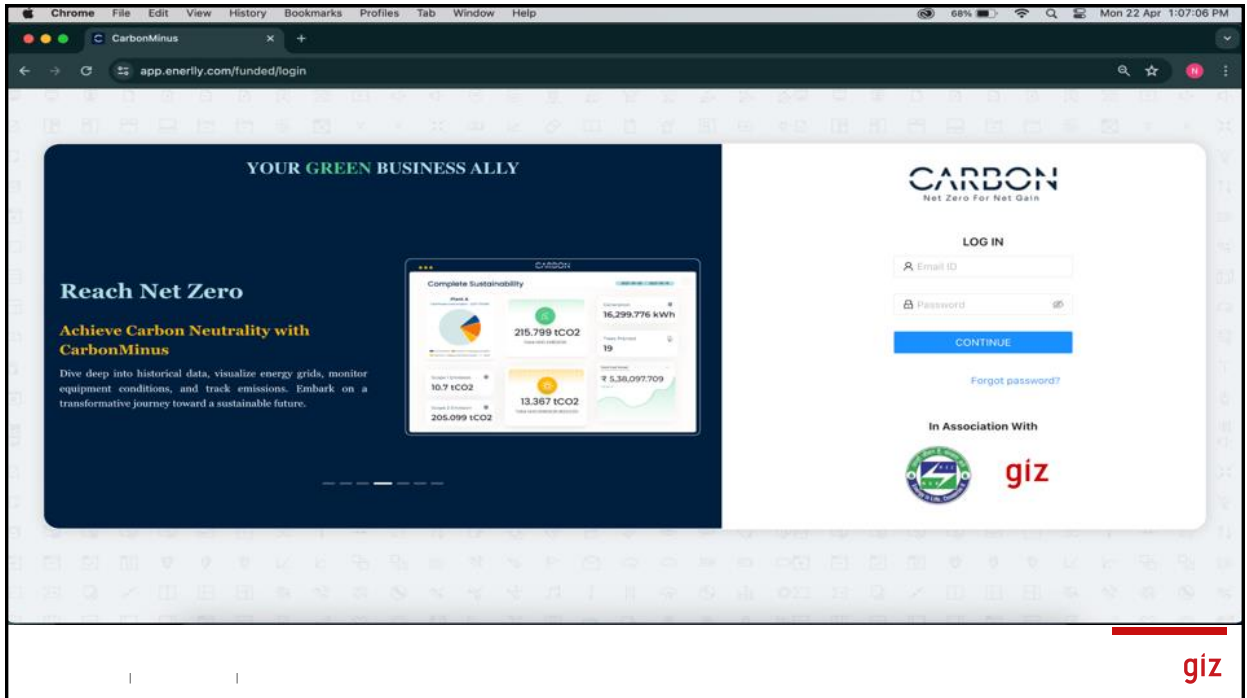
Chrome File Edit View History Bookmarks Profiles Tab Window Help

68% Mon 22 Apr 1:07:06 PM

CarbonMinus

app.enerlly.com/funded/login

YOUR GREEN BUSINESS ALLY

Reach Net Zero

Achieve Carbon Neutrality with CarbonMinus

Dive deep into historical data, visualize energy grids, monitor equipment conditions, and track emissions. Embark on a transformative journey toward a sustainable future.

CARBON

Complete Sustainability

Plant A

215.799 tCO2

Generation
16,299.776 kWh

Trees Planted
19

Scope 1 Emission
10.7 tCO2

₹ 5,38,097.709

13.367 tCO2

Scope 2 Emission
205.099 tCO2

CARBON
Net Zero For Net Gain

LOG IN

Email ID

Password

CONTINUE

Forgot password?

In Association With

giz

giz